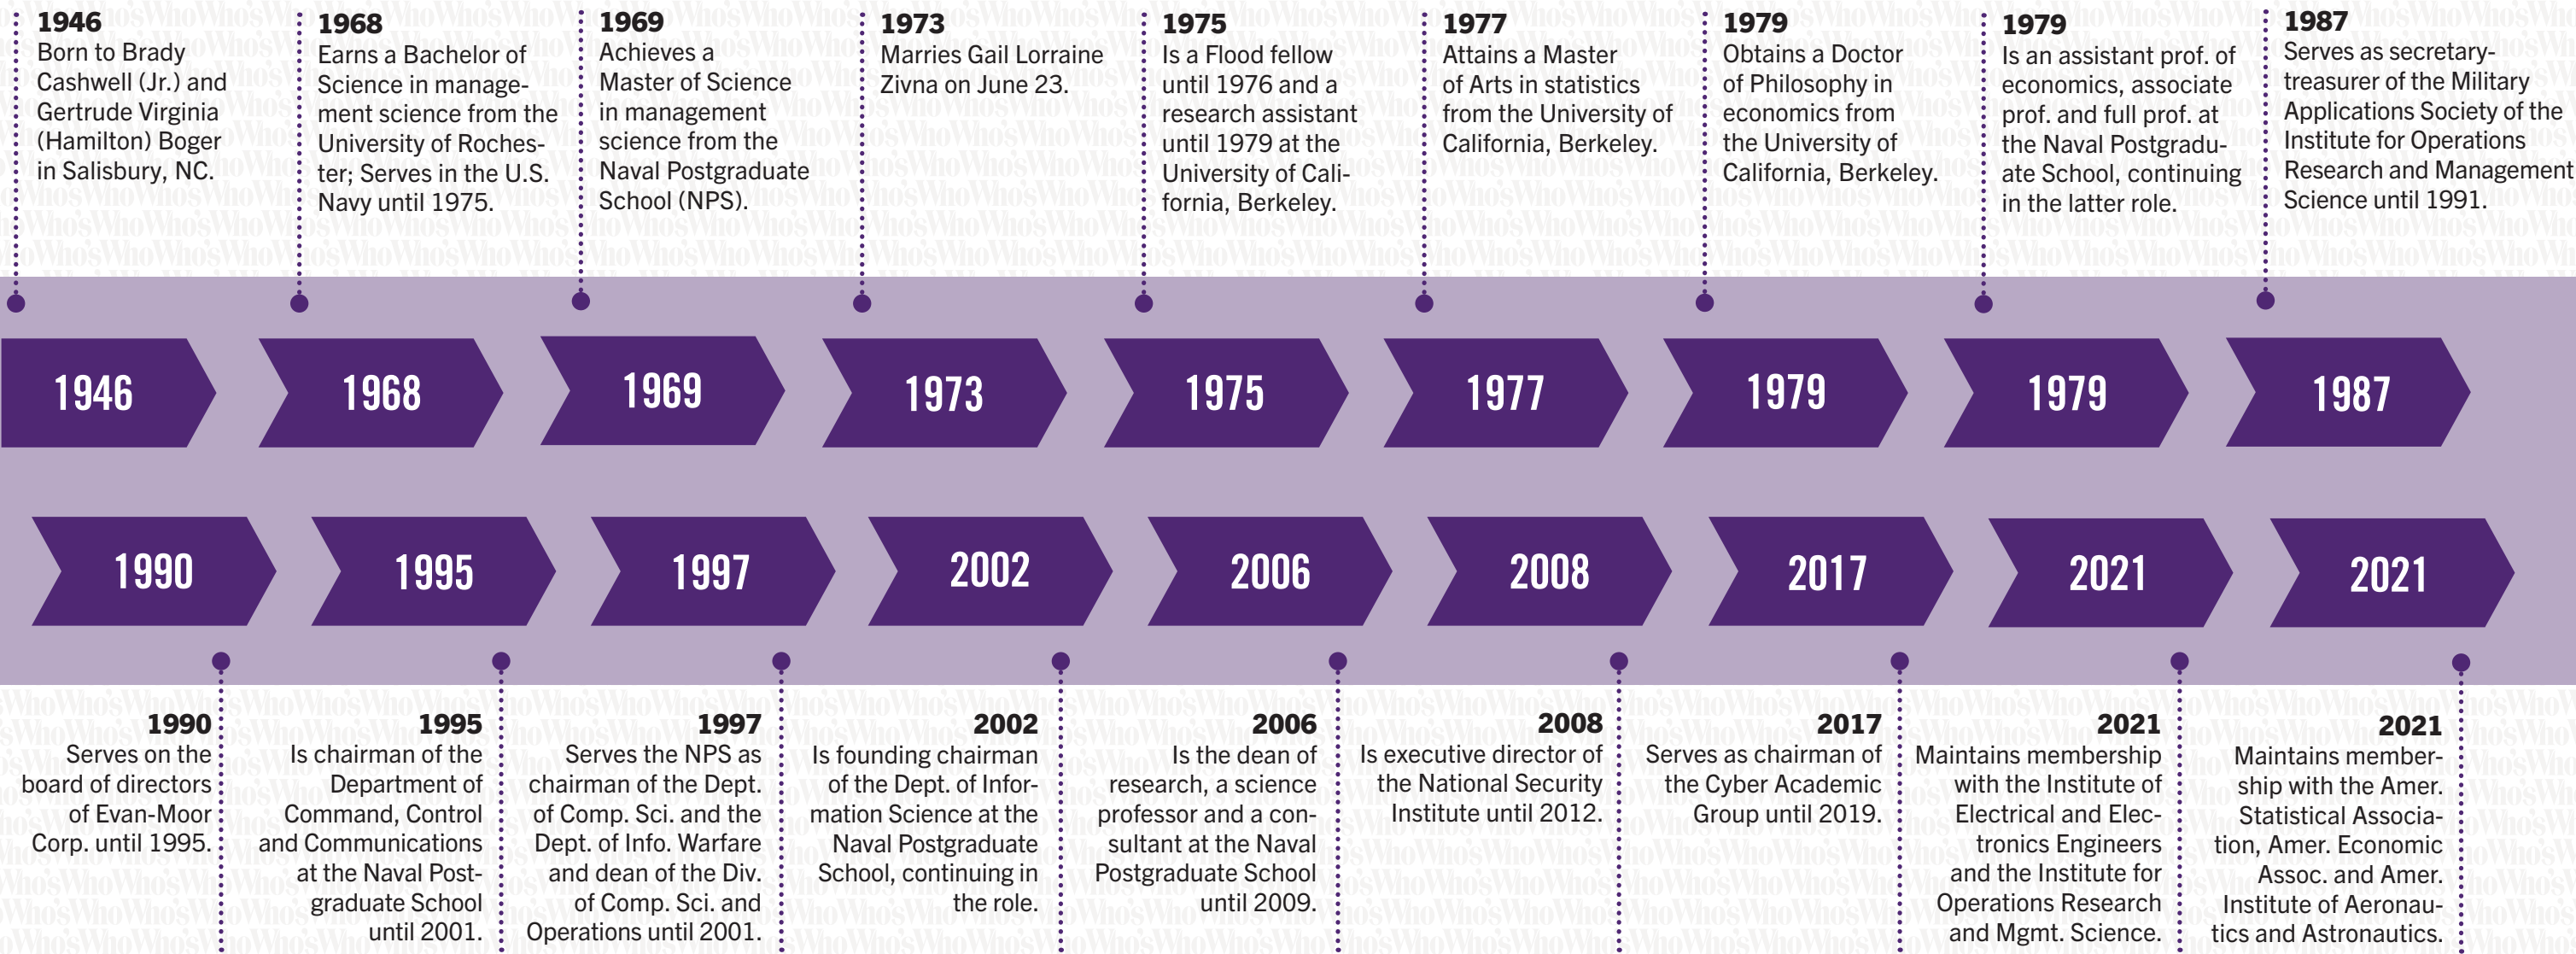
1946
Born to Brady Cashwell (Jr.) and Gertrude Virginia (Hamilton) Boger in Salisbury, NC.

1968
Earns a Bachelor of Science in management science from the University of Rochester; Serves in the U.S. Navy until 1975.

1969
Achieves a Master of Science in management science from the Naval Postgraduate School (NPS).

1973
Marries Gail Lorraine Zivna on June 23.

1975
Is a Flood fellow until 1976 and a research assistant until 1979 at the University of California, Berkeley.

1977
Attains a Master of Arts in statistics from the University of California, Berkeley.

1979
Obtains a Doctor of Philosophy in economics from the University of California, Berkeley.

1979
Is an assistant prof. of economics, associate prof. and full prof. at the Naval Postgraduate School, continuing in the latter role.

1987
Serves as secretary-treasurer of the Military Applications Society of the Institute for Operations Research and Management Science until 1991.

1946

1968

1969

1973

1975

1977

1979

1979

1987

1990

1995

1997

2002

2006

2008

2017

2021

2021

1990
Serves on the board of directors of Evan-Moor Corp. until 1995.

1995
Is chairman of the Department of Command, Control and Communications at the Naval Postgraduate School until 2001.

1997
Serves the NPS as chairman of the Dept. of Comp. Sci. and the Dept. of Info. Warfare and dean of the Div. of Comp. Sci. and Operations until 2001.

2002
Is founding chairman of the Dept. of Information Science at the Naval Postgraduate School, continuing in the role.

2006
Is the dean of research, a science professor and a consultant at the Naval Postgraduate School until 2009.

2008
Is executive director of the National Security Institute until 2012.

2017
Serves as chairman of the Cyber Academic Group until 2019.

2021
Maintains membership with the Institute of Electrical and Electronics Engineers and the Institute for Operations Research and Mgmt. Science.

2021
Maintains membership with the Amer. Statistical Association, Amer. Economic Assoc. and Amer. Institute of Aeronautics and Astronautics.